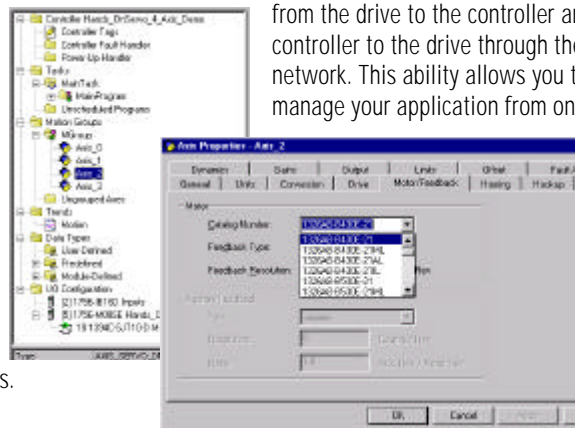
Controller Handt_DrServo_4_Axis_Demo
Controller Tags
Controller Fault Handler
Power-Up Handler
Tasks
MainTask
MainProgram
Unscheduled Programs
Motion Groups
MGroup
Axis_0
Axis_1
Axis_2
Axis_3
Ungrouped Axes
Trends
Motion
Data Types
User-Defined
Predefined
Module-Defined
I/O Configuration
[2] 1756-IB16D Inputs
[5] 1756-M08SE Handt_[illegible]
1 1394C-SJT10-D M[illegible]
Type
AXIS_SERVO_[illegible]

s.

from the drive to the controller and controller to the drive through the network. This ability allows you to manage your application from on

Axis Properties - Axis_2

Dynamics | Gains | Output | Limits | Offset | Fault A
General | Units | Conversion | Drive | Motor/Feedback | Homing | Hookup |

Motor
Catalog Number: 1326AB-B430E-21
Feedback Type:
Feedback Resolution:
1326AB-B430E-21
1326AB-B430E-21ML
1326AB-B430E-21AL
1326AB-B430E-21B
1326AB-B530E-21
1326AB-B530E-21ML

Cycles/Rev
Interpolation Factor

OK | Cancel | Apply |